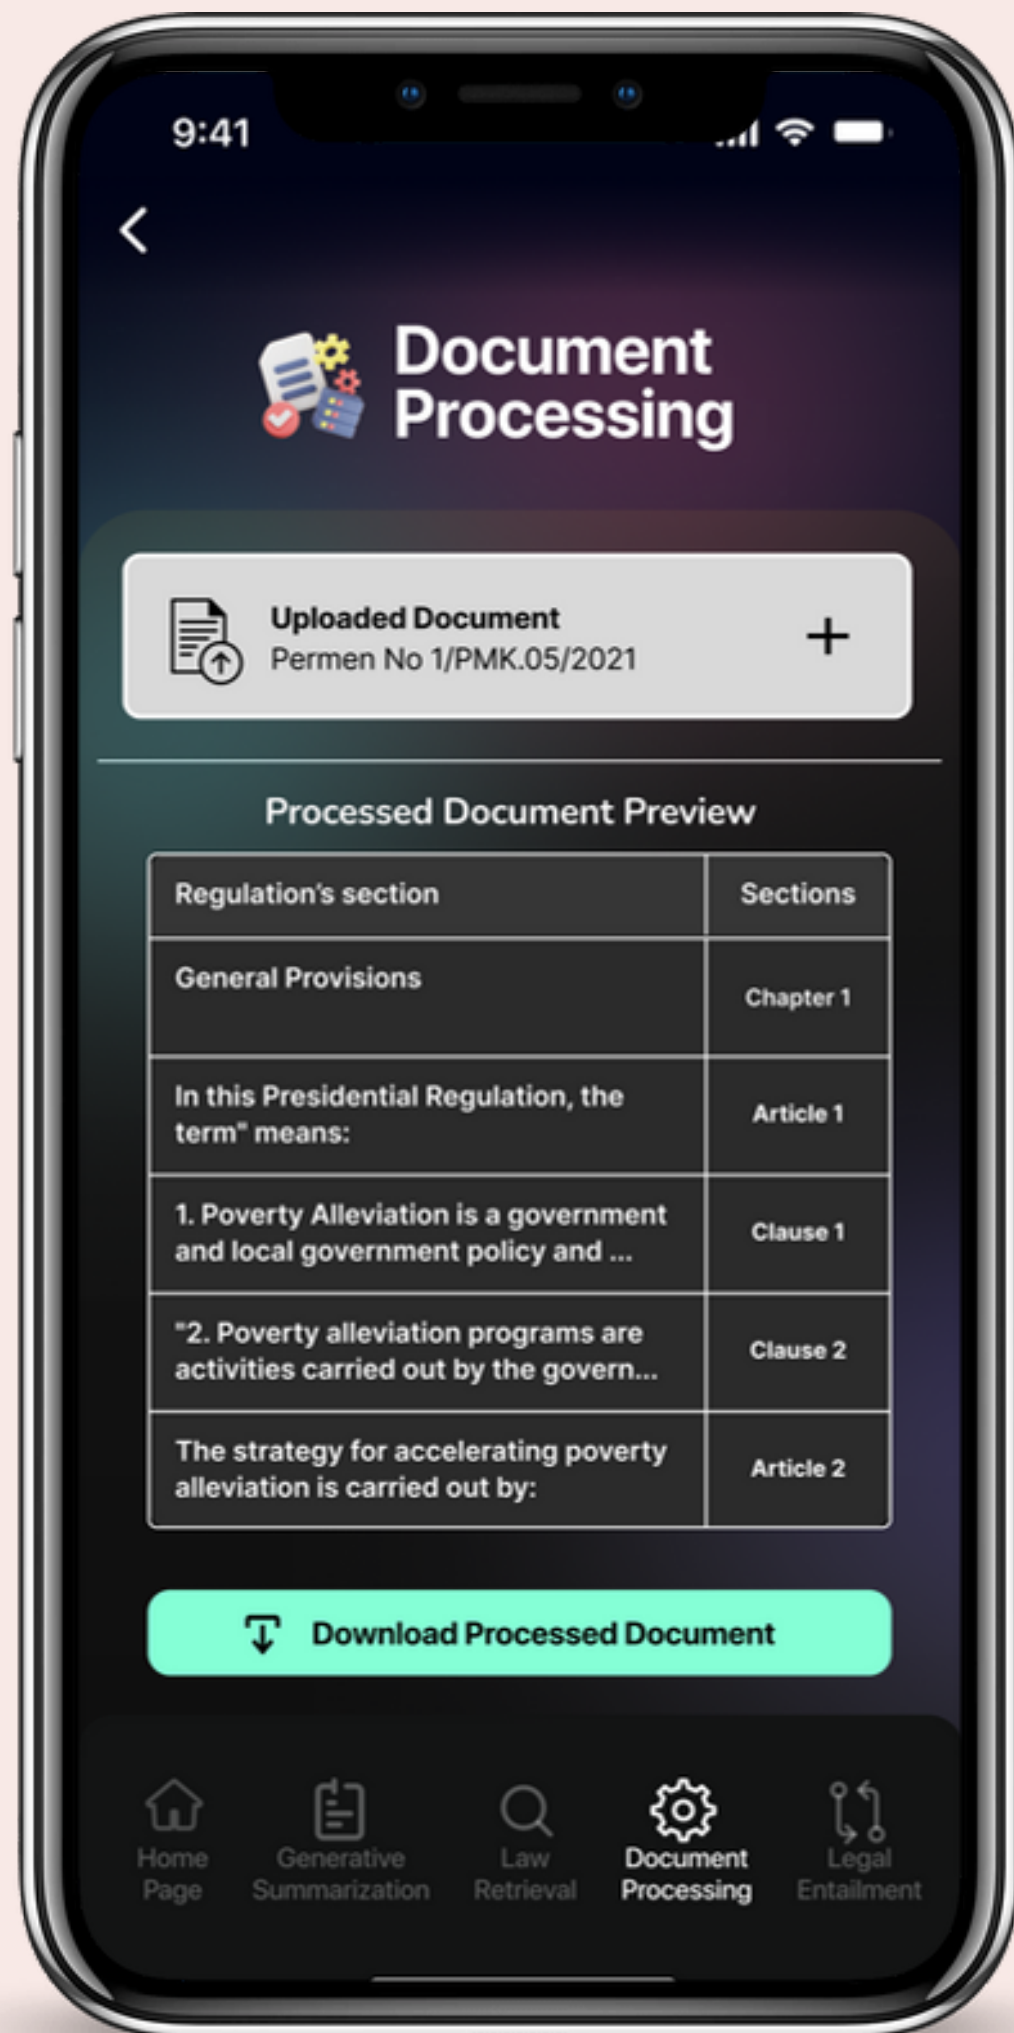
9:41

<

Document Processing

Uploaded Document
Permen No 1/PMK.05/2021

+

Processed Document Preview

| Regulation's section | Sections |
|---|---|
| General Provisions | Chapter 1 |
| In this Presidential Regulation, the term" means: | Article 1 |
| 1. Poverty Alleviation is a government and local government policy and ... | Clause 1 |
| "2. Poverty alleviation programs are activities carried out by the govern... | Clause 2 |
| The strategy for accelerating poverty alleviation is carried out by: | Article 2 |

Download Processed Document

Home Page
Generative Summarization
Law Retrieval
Document Processing
Legal Entailment